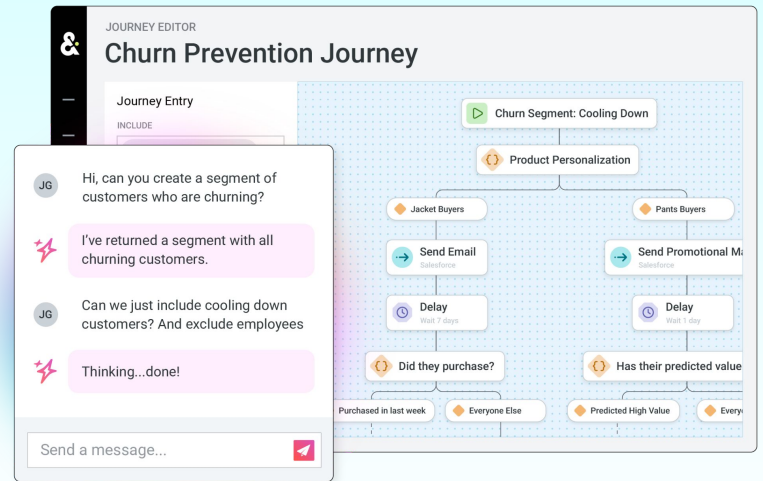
&

JOURNEY EDITOR

Churn Prevention Journey

Journey Entry

INCLUDE

JG

Hi, can you create a segment of customers who are churning?

I've returned a segment with all churning customers.

JG

Can we just include cooling down customers? And exclude employees

Thinking...done!

Send a message...

Churn Segment: Cooling Down

Product Personalization

Jacket Buyers

Pants Buyers

Send Email

Salesforce

Send Promotional Ma

Salesforce

Delay

Wait 7 days

Delay

Wait 1 day

Did they purchase?

Has their predicted value

Purchased in last week

Everyone Else

Predicted High Value

Every